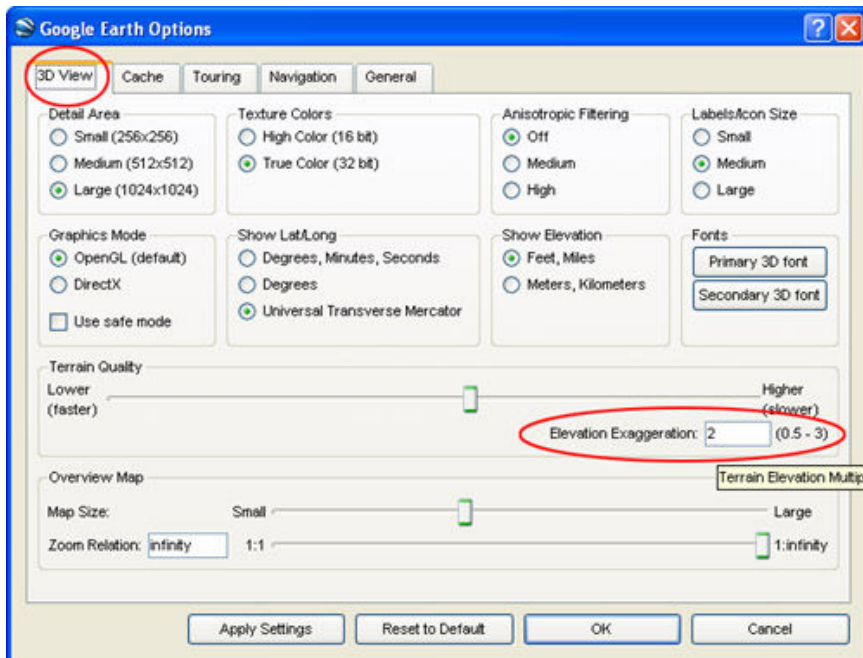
Google Earth Options

?

3D View | Cache | Touring | Navigation | General

Detail Area
Small (256x256)
Medium (512x512)
Large (1024x1024)

Texture Colors
High Color (16 bit)
True Color (32 bit)

Anisotropic Filtering
Off
Medium
High

Labels/Icon Size
Small
Medium
Large

Graphics Mode
OpenGL (default)
DirectX
Use safe mode

Show Lat/Long
Degrees, Minutes, Seconds
Degrees
Universal Transverse Mercator

Show Elevation
Feet, Miles
Meters, Kilometers

Fonts
Primary 3D font
Secondary 3D font

Terrain Quality
Lower (faster)
Higher (slower)
Elevation Exaggeration: 2 (0.5 - 3)

Overview Map
Terrain Elevation Multip
Map Size: Small Large
Zoom Relation: infinity 1:1 1:infinity

Apply Settings
Reset to Default
OK
Cancel